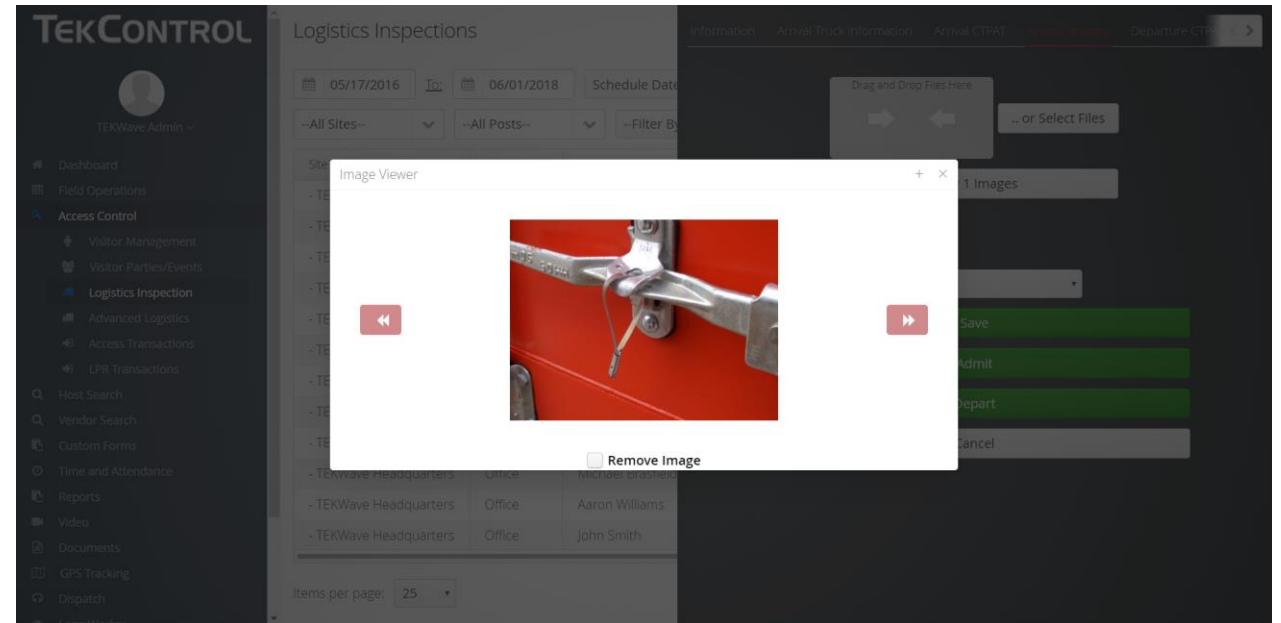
TEKCONTROL

TEKWave Admin

Dashboard
Field Operations
Access Control
Visitor Management
Visitor Parties/Events
Logistics Inspection
Advanced Logistics
Access Transactions
LPR Transactions
Host Search
Vendor Search
Custom Forms
Time and Attendance
Reports
Video
Documents
GPS Tracking
Dispatch

Logistics Inspections

05/17/2016 To: 06/01/2018 Schedule Date

--All Sites-- --All Posts-- --Filter By

| - TE | | |
|---|---|---|
| - TE | | |
| - TE | | |
| - TE | | |
| - TE | | |
| - TE | | |
| - TE | | |
| - TE | | |
| - TE | | |
| - TEKWave Headquarters | Office | Michael Brasfield |
| - TEKWave Headquarters | Office | Aaron Williams |
| - TEKWave Headquarters | Office | John Smith |

Items per page: 25

Information Arrival Truck Information Arrival CTPAT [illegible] Departure CT

Drag and Drop Files Here

... or Select Files

1 Images

Save
Admit
Depart
Cancel

Image Viewer

Remove Image